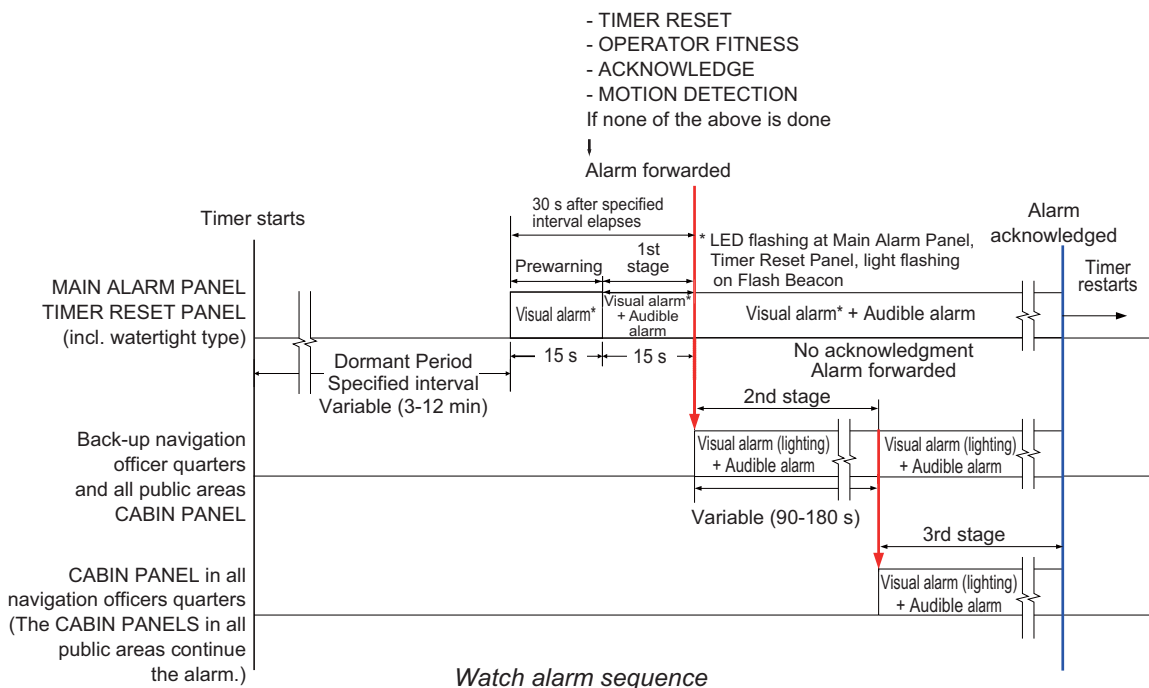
- TIMER RESET
- OPERATOR FITNESS
- ACKNOWLEDGE
- MOTION DETECTION
If none of the above is done

Alarm forwarded

Timer starts

30 s after specified interval elapses

Alarm acknowledged

Prewarning

1st stage

* LED flashing at Main Alarm Panel, Timer Reset Panel, light flashing on Flash Beacon

MAIN ALARM PANEL
TIMER RESET PANEL
(incl. watertight type)

Visual alarm*

Visual alarm* + Audible alarm

Visual alarm* + Audible alarm

Timer restarts

15 s

15 s

Dormant Period
Specified interval
Variable (3-12 min)

No acknowledgment
Alarm forwarded

2nd stage

Back-up navigation officer quarters and all public areas CABIN PANEL

Visual alarm (lighting) + Audible alarm

Visual alarm (lighting) + Audible alarm

Variable (90-180 s)

3rd stage

CABIN PANEL in all navigation officers quarters (The CABIN PANELS in all public areas continue the alarm.)

Visual alarm (lighting) + Audible alarm

Watch alarm sequence